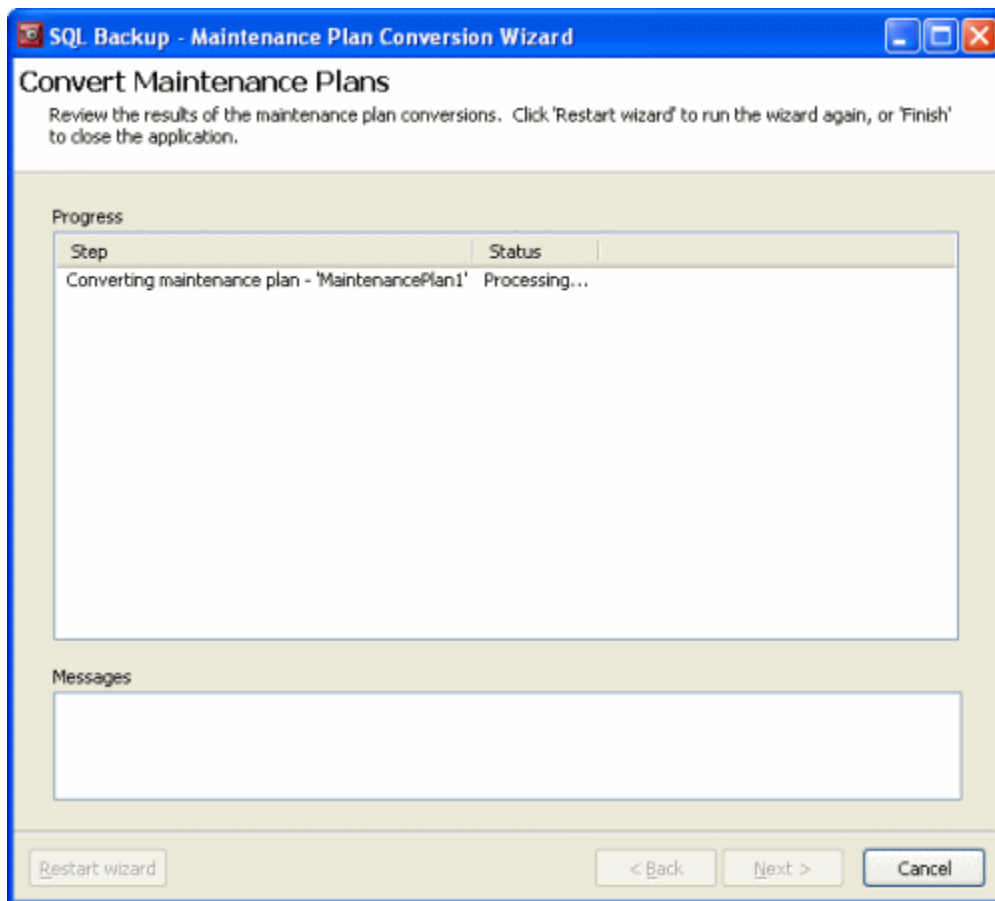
SQL Backup - Maintenance Plan Conversion Wizard

Convert Maintenance Plans

Review the results of the maintenance plan conversions. Click 'Restart wizard' to run the wizard again, or 'Finish' to close the application.

Progress

| Step | Status |
|---|---|
| Converting maintenance plan - 'MaintenancePlan1' | Processing... |

Messages

Restart wizard

< Back

Next >

Cancel